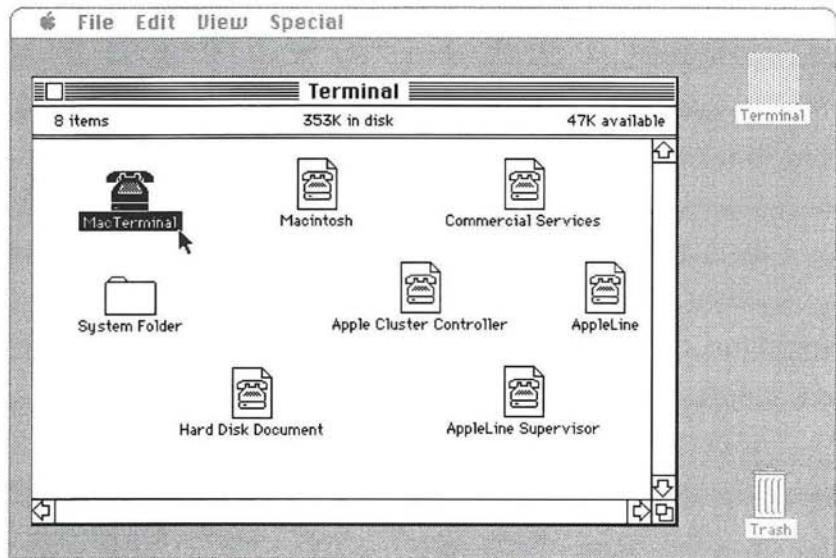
File Edit View Special

Terminal

8 items 353K in disk 47K available

MacTerminal

Macintosh

Commercial Services

System Folder

Apple Cluster Controller

AppleLine

Hard Disk Document

AppleLine Supervisor

Terminal

Trash